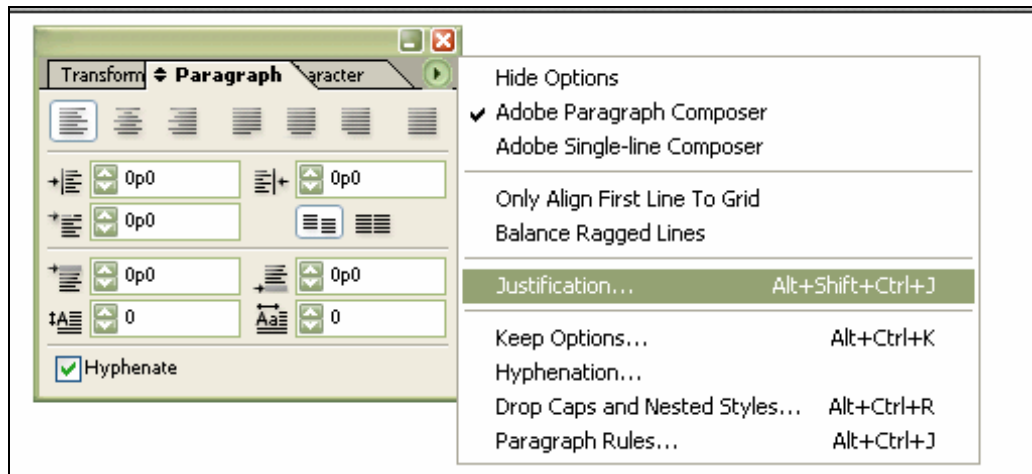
Transform ≑ Paragraph aracter

0p0
0p0
0p0
0p0
0p0
0
0

Hyphenate

Hide Options
✔ Adobe Paragraph Composer
Adobe Single-line Composer

Only Align First Line To Grid
Balance Ragged Lines

Justification... Alt+Shift+Ctrl+J

Keep Options... Alt+Ctrl+K
Hyphenation...
Drop Caps and Nested Styles... Alt+Ctrl+R
Paragraph Rules... Alt+Ctrl+J